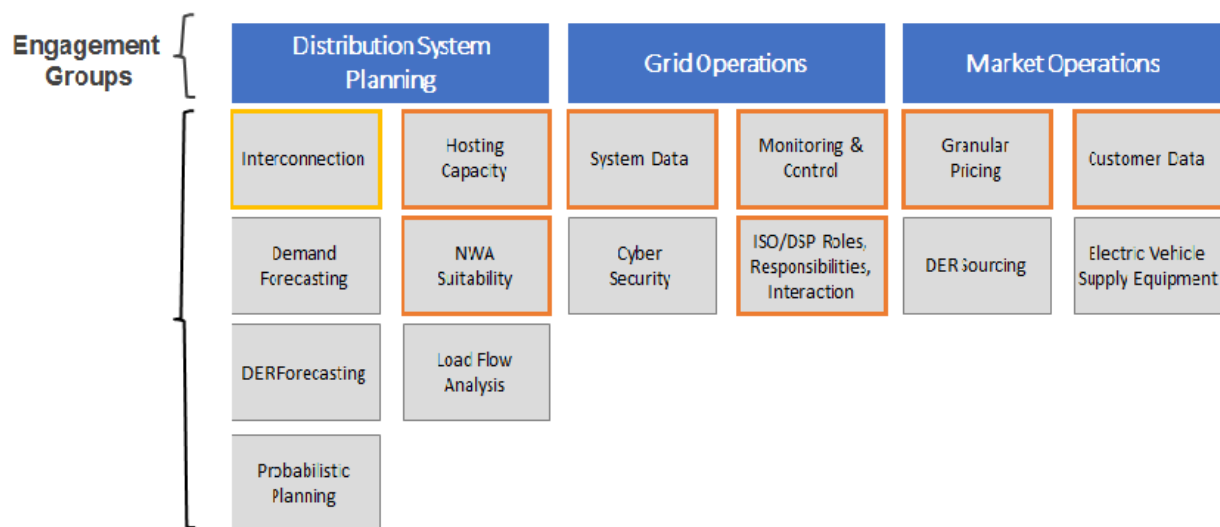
Engagement Groups

Distribution System Planning

Grid Operations

Market Operations

Interconnection

Hosting Capacity

System Data

Monitoring & Control

Granular Pricing

Customer Data

Demand Forecasting

NWA Suitability

Cyber Security

ISO/DSP Roles, Responsibilities, Interaction

DER Sourcing

Electric Vehicle Supply Equipment

DERForecasting

Load Flow Analysis

Probabilistic Planning